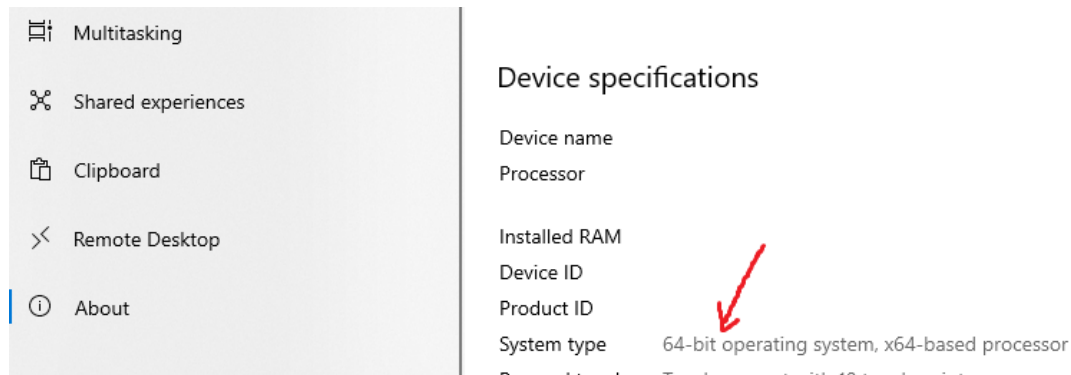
Multitasking

Shared experiences

Clipboard

Remote Desktop

About

Device specifications

Device name

Processor

Installed RAM

Device ID

Product ID

System type 64-bit operating system, x64-based processor

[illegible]